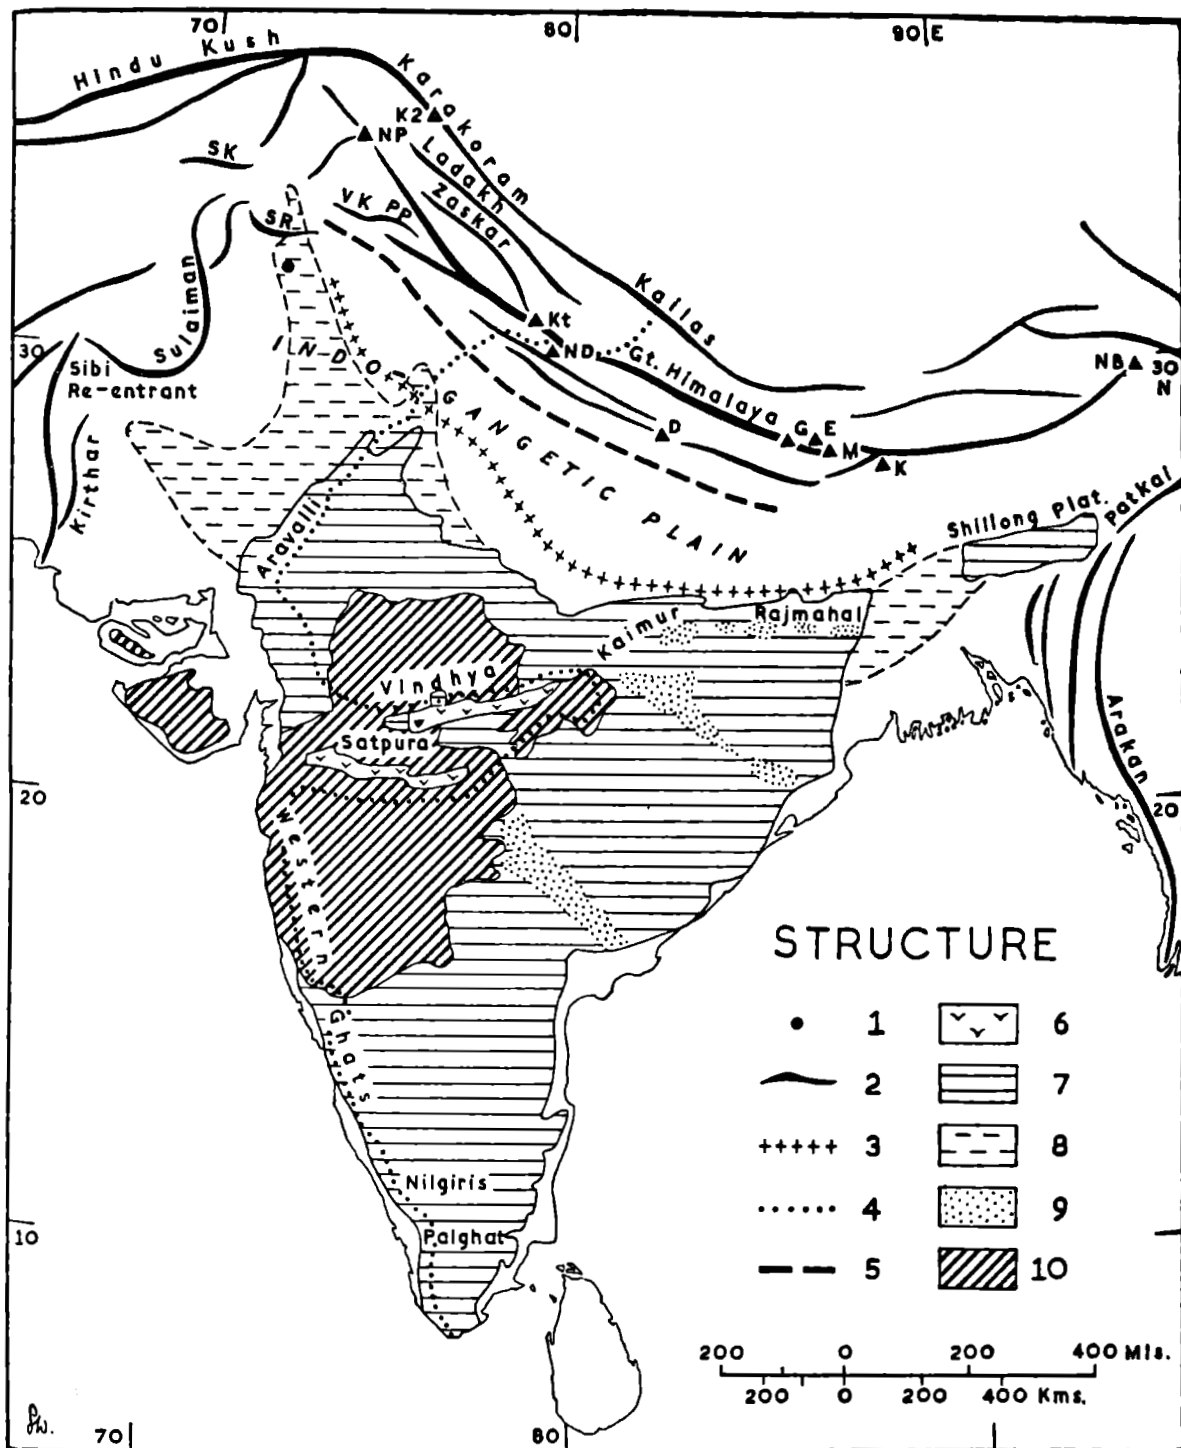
70
80
90 E
Hindu Kush
Karakoram
K2
NP
Ladakh
Zaskar
SK
SR
VK PP
Sulaiman
Kailas
Kt
ND
Gt. Himalaya
30
Sibi Re-entrant
INDO
GANGETIC PLAIN
D
G
E
M
K
NB
30 N
Kirthar
Aravalli
Shillong Plat.
Patkai
Kaimur
Rajmahal
Vindhya
Satpura
Arakan
20
20
Western Ghats
STRUCTURE
1
2
3
4
5
6
7
8
9
10
Nilgiris
Palghat
10
200 0 200 400 Mls.
200 0 200 400 Kms.
Sh.
70
80